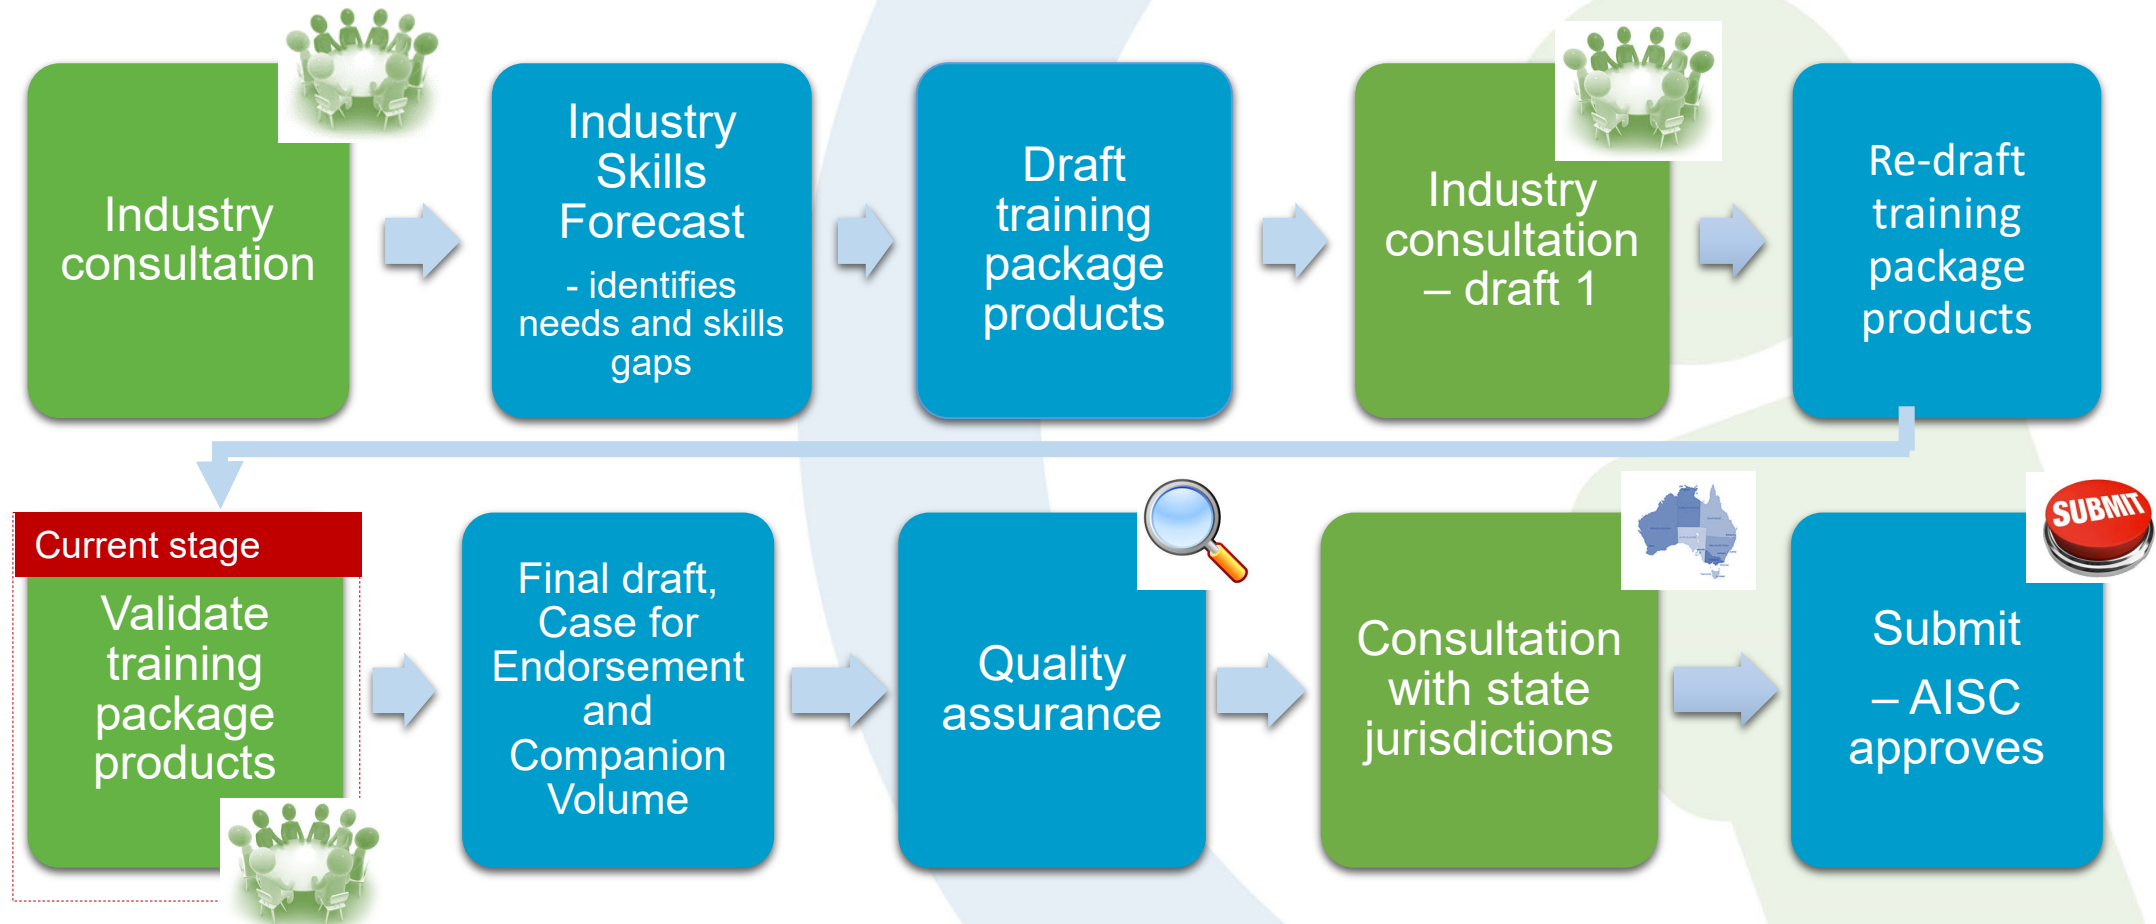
Industry consultation

Industry Skills Forecast

- identifies needs and skills gaps

Draft training package products

Industry consultation – draft 1

Re-draft training package products

Current stage

Validate training package products

Final draft, Case for Endorsement and Companion Volume

Quality assurance

Consultation with state jurisdictions

SUBMIT

Submit – AISC approves